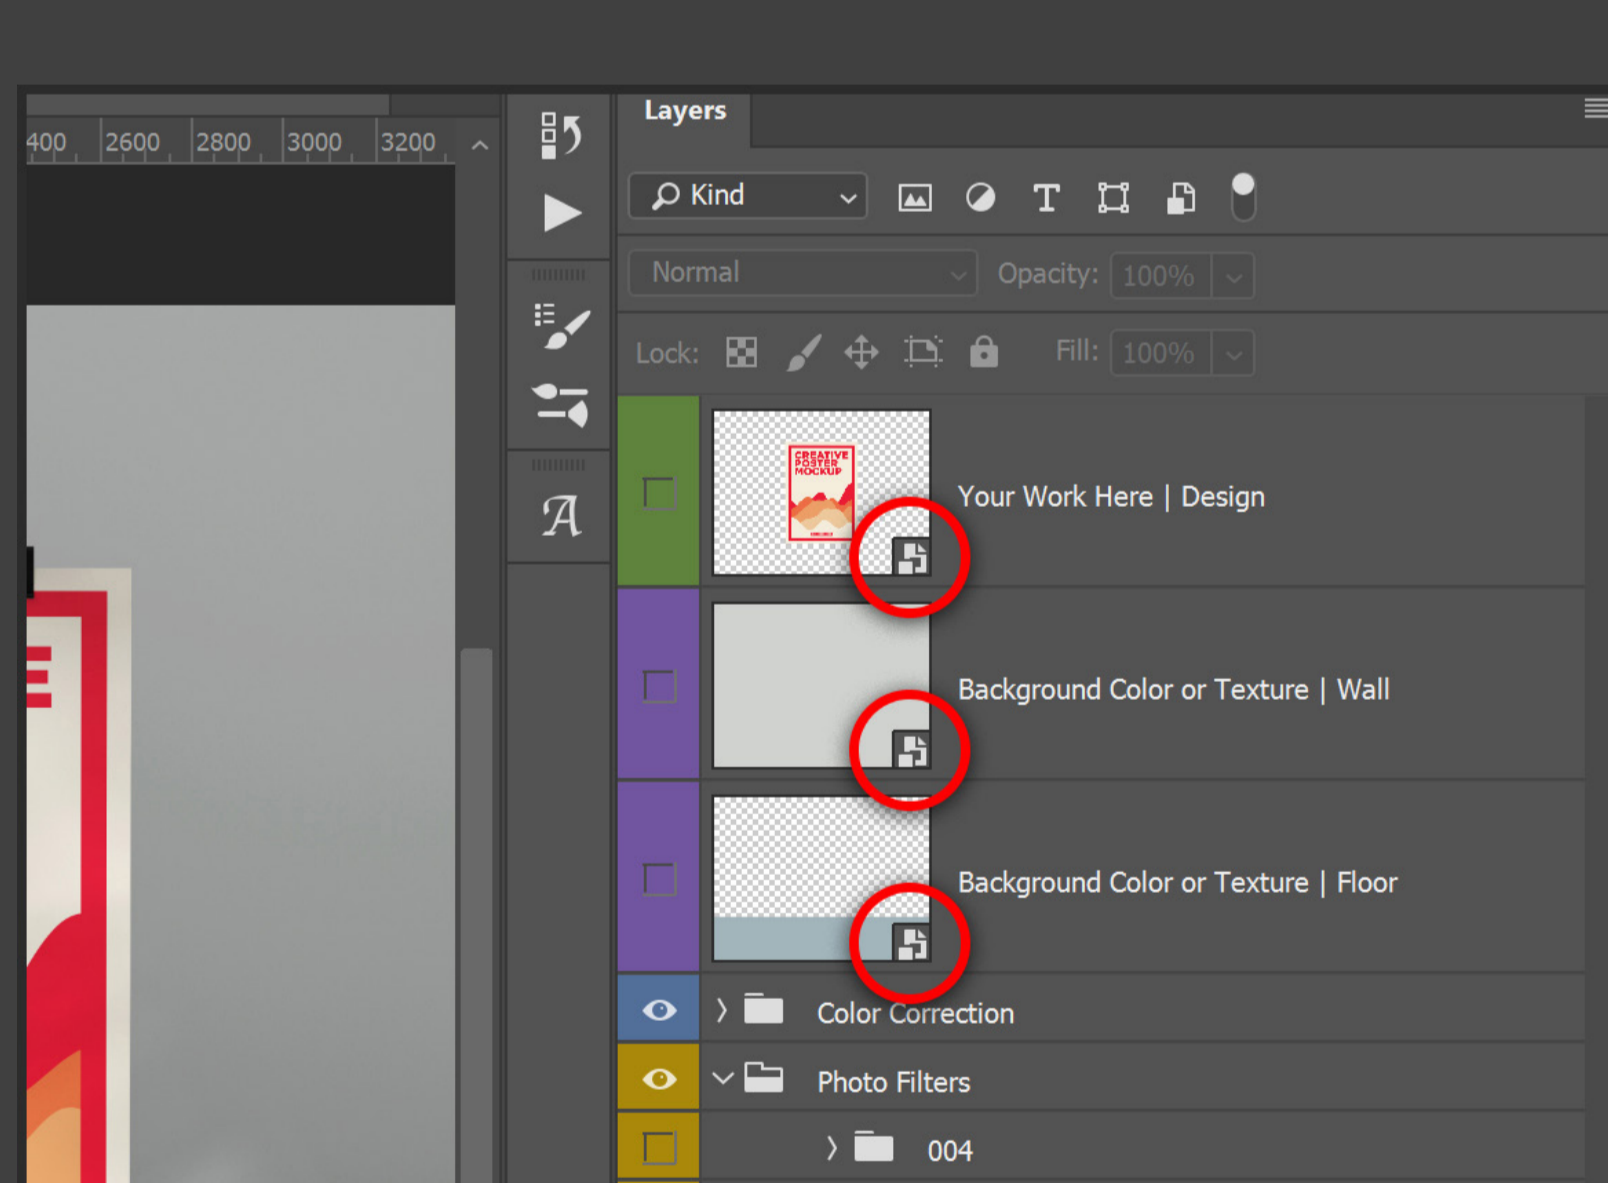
400 2600 2800 3000 3200

Layers

Kind

Normal

Opacity: 100%

Lock:

Fill: 100%

CREATIVE POSTER MOCKUP

Your Work Here | Design

Background Color or Texture | Wall

Background Color or Texture | Floor

Color Correction

Photo Filters

004